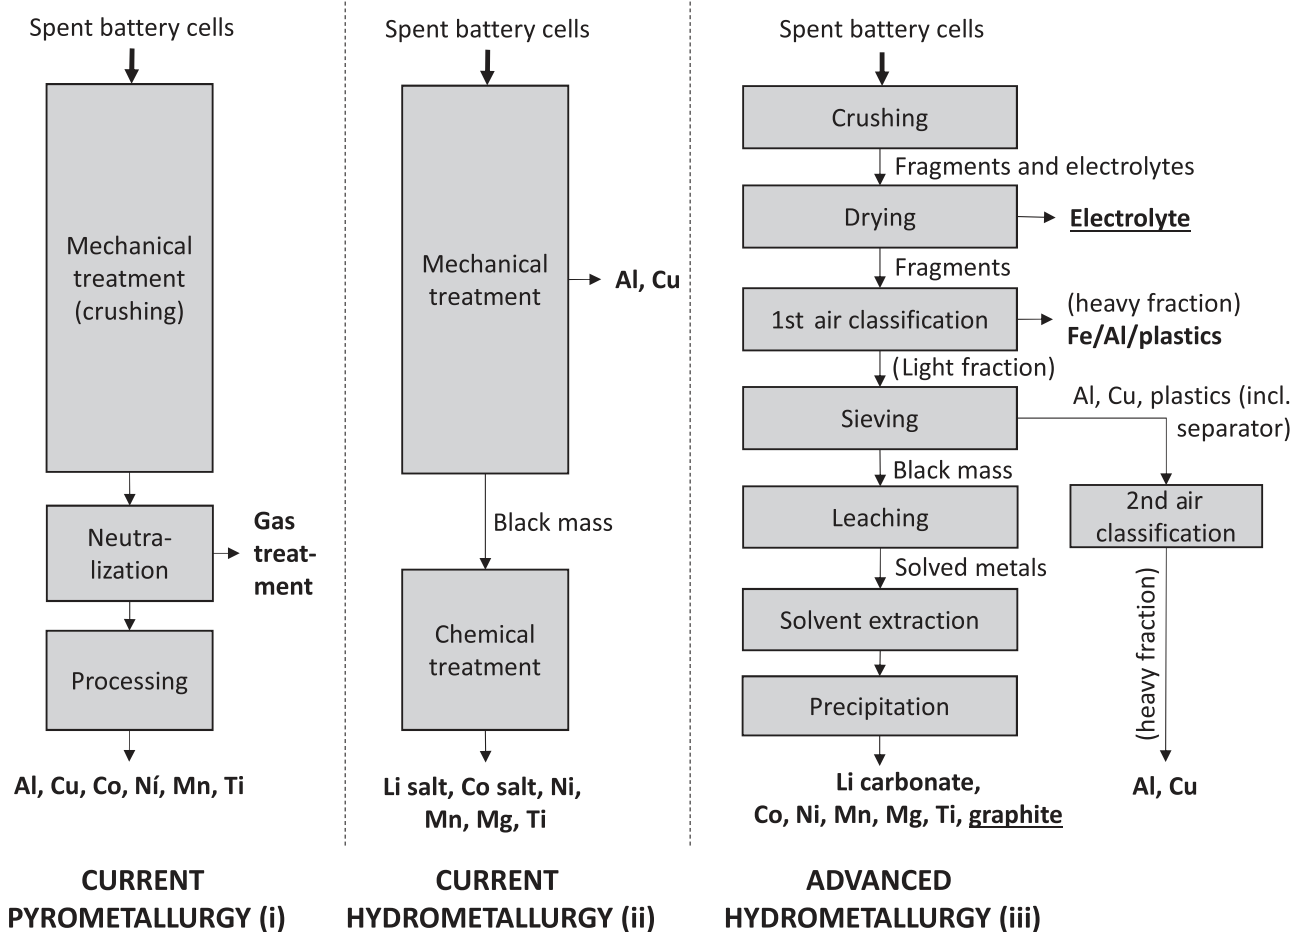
Spent battery cells

Mechanical treatment (crushing)

Neutralization

Gas treatment

Processing

Al, Cu, Co, Ní, Mn, Ti

CURRENT PYROMETALLURGY (i)

Spent battery cells

Mechanical treatment

Al, Cu

Black mass

Chemical treatment

Li salt, Co salt, Ni, Mn, Mg, Ti

CURRENT HYDROMETALLURGY (ii)

Spent battery cells

Crushing

Fragments and electrolytes

Drying

Electrolyte

Fragments

1st air classification

(heavy fraction) Fe/Al/plastics

(Light fraction)

Sieving

Al, Cu, plastics (incl. separator)

Black mass

Leaching

2nd air classification

Solved metals

Solvent extraction

(heavy fraction)

Precipitation

Li carbonate, Co, Ni, Mn, Mg, Ti, graphite

Al, Cu

ADVANCED HYDROMETALLURGY (iii)